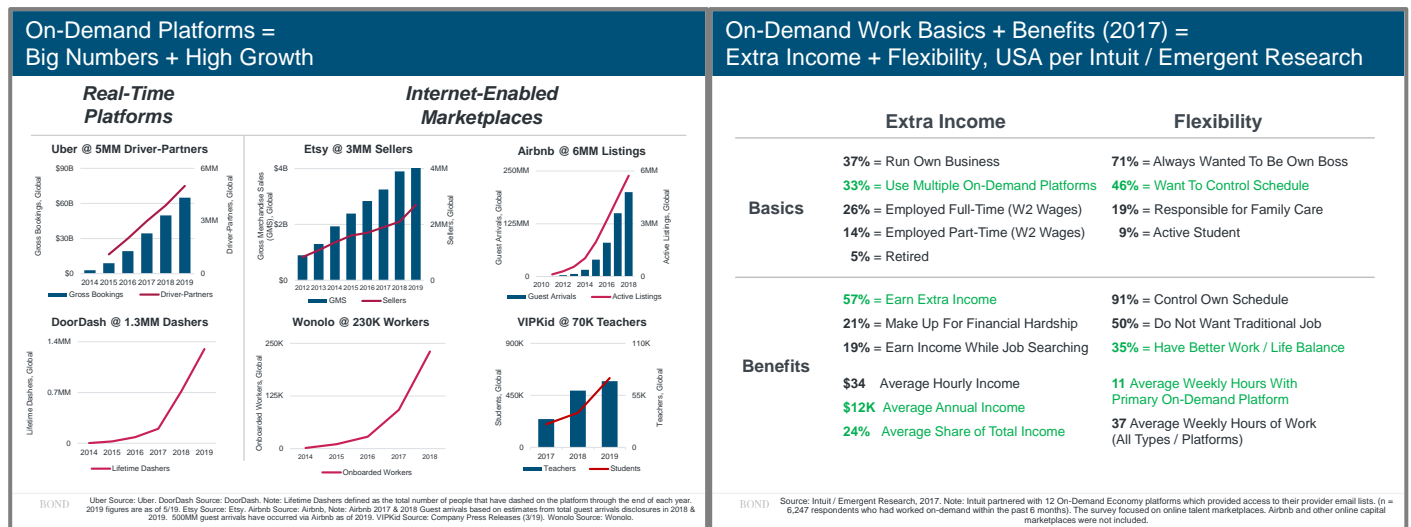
On-Demand Platforms =
Big Numbers + High Growth

Real-Time Platforms

Internet-Enabled Marketplaces

Uber @ 5MM Driver-Partners

$90B
$60B
$30B
$0
6MM
3MM
0
Gross Bookings, Global
Driver-Partners, Global
2014 2015 2016 2017 2018 2019
Gross Bookings
Driver-Partners

Etsy @ 3MM Sellers

$4B
$2B
$0
4MM
2MM
0
Gross Merchandise Sales (GMS), Global
Sellers, Global
2012 2013 2014 2015 2016 2017 2018 2019
GMS
Sellers

Airbnb @ 6MM Listings

250MM
125MM
0
6MM
3MM
0
Guest Arrivals, Global
Active Listings, Global
2010 2012 2014 2016 2018
Guest Arrivals
Active Listings

DoorDash @ 1.3MM Dashers

1.4MM
0.7MM
0
Lifetime Dashers, Global
2014 2015 2016 2017 2018 2019
Lifetime Dashers

Wonolo @ 230K Workers

250K
125K
0
Onboarded Workers, Global
2014 2015 2016 2017 2018
Onboarded Workers

VIPKid @ 70K Teachers

900K
450K
0
110K
55K
0
Students, Global
Teachers, Global
2017 2018 2019
Teachers
Students

BOND Uber Source: Uber. DoorDash Source: DoorDash. Note: Lifetime Dashers defined as the total number of people that have dashed on the platform through the end of each year. 2019 figures are as of 5/19. Etsy Source: Etsy. Airbnb Source: Airbnb, Note: Airbnb 2017 & 2018 Guest arrivals based on estimates from total guest arrivals disclosures in 2018 & 2019. 500MM guest arrivals have occurred via Airbnb as of 2019. VIPKid Source: Company Press Releases (3/19). Wonolo Source: Wonolo.

On-Demand Work Basics + Benefits (2017) =
Extra Income + Flexibility, USA per Intuit / Emergent Research

| | Extra Income | Flexibility |
|---|---|---|
| Basics | 37% = Run Own Business<br>33% = Use Multiple On-Demand Platforms<br>26% = Employed Full-Time (W2 Wages)<br>14% = Employed Part-Time (W2 Wages)<br>5% = Retired | 71% = Always Wanted To Be Own Boss<br>46% = Want To Control Schedule<br>19% = Responsible for Family Care<br>9% = Active Student |
| Benefits | 57% = Earn Extra Income<br>21% = Make Up For Financial Hardship<br>19% = Earn Income While Job Searching<br>$34 Average Hourly Income<br>$12K Average Annual Income<br>24% Average Share of Total Income | 91% = Control Own Schedule<br>50% = Do Not Want Traditional Job<br>35% = Have Better Work / Life Balance<br>11 Average Weekly Hours With Primary On-Demand Platform<br>37 Average Weekly Hours of Work (All Types / Platforms) |

BOND Source: Intuit / Emergent Research, 2017. Note: Intuit partnered with 12 On-Demand Economy platforms which provided access to their provider email lists. (n = 6,247 respondents who had worked on-demand within the past 6 months). The survey focused on online talent marketplaces. Airbnb and other online capital marketplaces were not included.